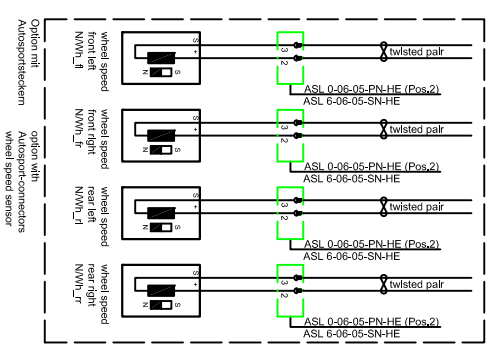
Option mit Autosportsteckern

option with Autosport-connectors wheel speed sensor

wheel speed front left N/Wh_fl

S
+
-
N S

3
2

twisted pair

ASL 0-06-05-PN-HE (Pos.2)
ASL 6-06-05-SN-HE

wheel speed front right N/Wh_fr

S
+
-
N S

3
2

twisted pair

ASL 0-06-05-PN-HE (Pos.2)
ASL 6-06-05-SN-HE

wheel speed rear left N/Wh_rl

S
+
-
N S

3
2

twisted pair

ASL 0-06-05-PN-HE (Pos.2)
ASL 6-06-05-SN-HE

wheel speed rear right N/Wh_rr

S
+
-
N S

3
2

twisted pair

ASL 0-06-05-PN-HE (Pos.2)
ASL 6-06-05-SN-HE